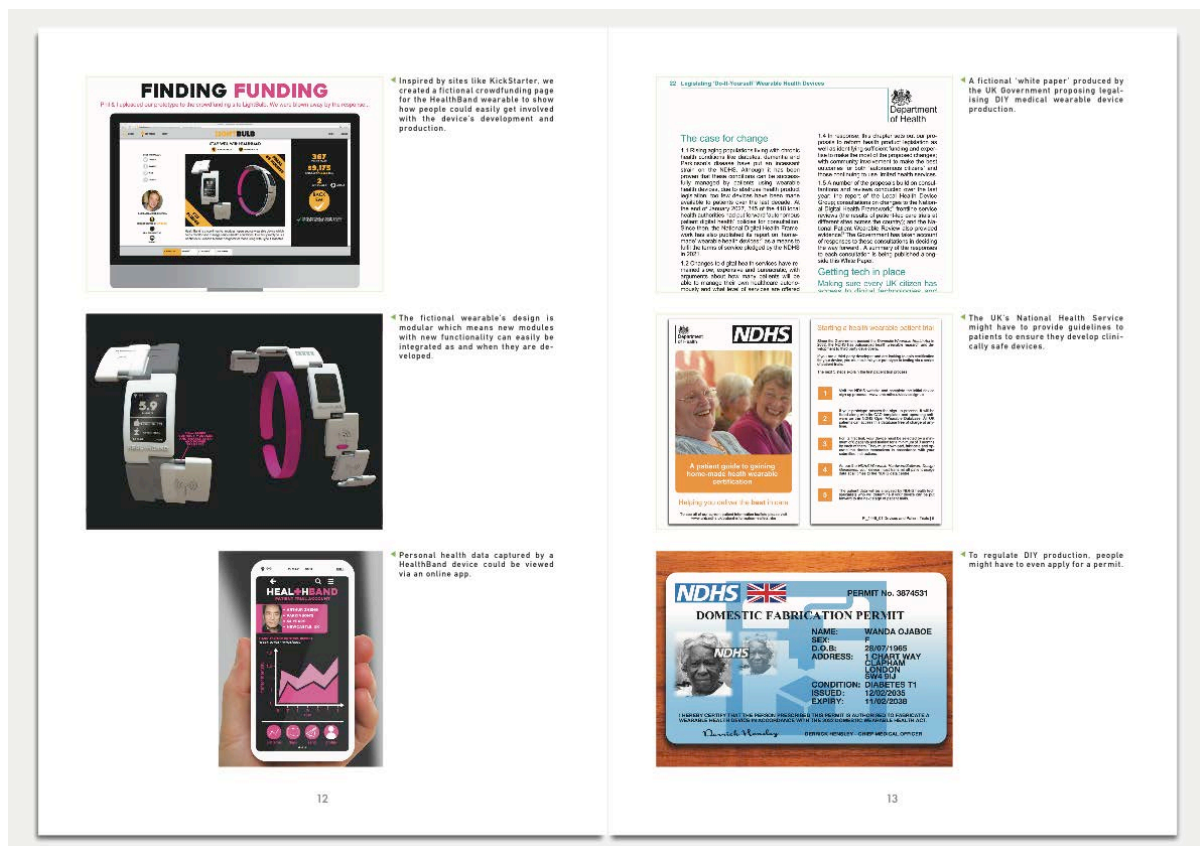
FINDING FUNDING

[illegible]

◀ Inspired by sites like KickStarter, we created a fictional crowdfunding page for the HealthBand wearable to show how people could easily get involved with the device's development and production.

◀ The fictional wearable's design is modular which means new modules with new functionality can easily be integrated as and when they are developed.

HEALTHBAND

◀ Personal health data captured by a HealthBand device could be viewed via an online app.

12

22 Legislating 'Do-It-Yourself' Wearable Health Devices

Department of Health

The case for change

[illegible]

Getting tech in place

Making sure every UK citizen has access to digital technologies and

◀ A fictional 'white paper' produced by the UK Government proposing legalising DIY medical wearable device production.

Department of Health

NDHS

A patient guide to gaining home-made health wearable certification

Helping you define the best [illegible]

Starting a health wearable patient trial

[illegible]

◀ The UK's National Health Service might have to provide guidelines to patients to ensure they develop clinically safe devices.

NDHS

PERMIT No. 3874531

DOMESTIC FABRICATION PERMIT

NDHS

NAME: WANDA OJABOE
SEX: F
D.O.B: 28/07/1965
ADDRESS: 1 CHART WAY CLAPHAM LONDON SW4 5U
CONDITION: DIABETES T1
ISSUED: 12/02/2035
EXPIRY: 11/02/2038

I HEREBY CERTIFY THAT THE PERSON PRESCRIBED THIS PERMIT IS AUTHORISED TO FABRICATE A WEARABLE HEALTH DEVICE IN ACCORDANCE WITH THE 2032 DOMESTIC WEARABLE HEALTH ACT

Derrick Hemsley

DERRICK HEMSLEY - CHIEF MEDICAL OFFICER

◀ To regulate DIY production, people might have to even apply for a permit.

13